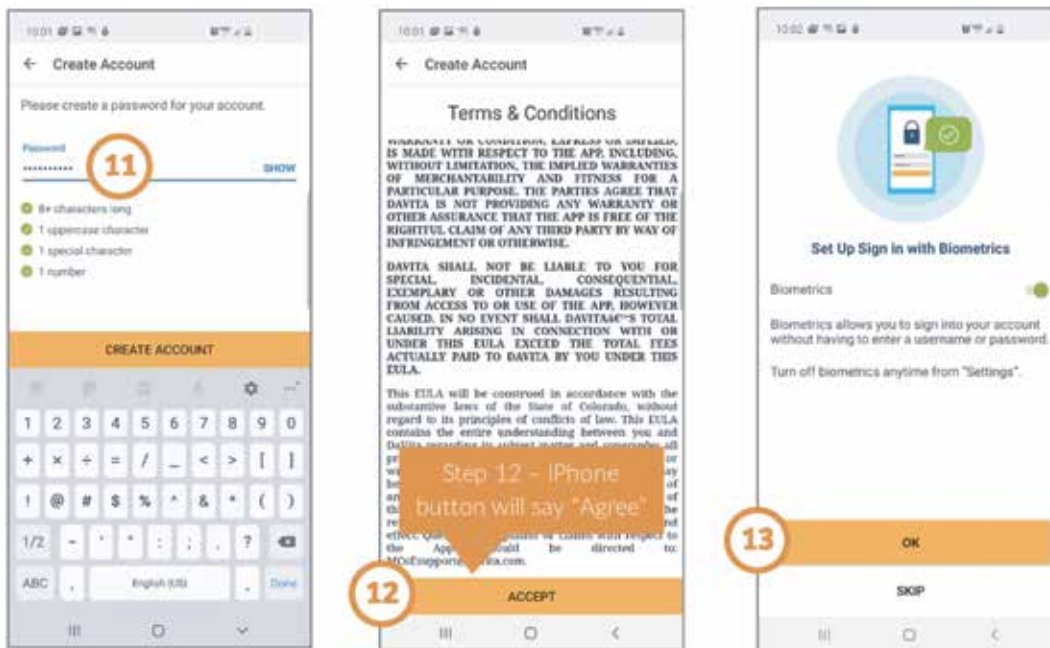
10:01

← Create Account

Please create a password for your account.

Password

••••••••••

11

SHOW

8+ characters long

1 uppercase character

1 special character

1 number

CREATE ACCOUNT

1 2 3 4 5 6 7 8 9 0

+ × ÷ = / _ < > [ ]

! @ # $ % ^ & * ( )

1/2 - ' " : ; , ?

ABC , English (US) . Done

10:01

← Create Account

Terms & Conditions

WARRANTY OR CONDITION, EXPRESS OR IMPLIED, IS MADE WITH RESPECT TO THE APP, INCLUDING, WITHOUT LIMITATION, THE IMPLIED WARRANTIES OF MERCHANTABILITY AND FITNESS FOR A PARTICULAR PURPOSE. THE PARTIES AGREE THAT DAVITA IS NOT PROVIDING ANY WARRANTY OR OTHER ASSURANCE THAT THE APP IS FREE OF THE RIGHTFUL CLAIM OF ANY THIRD PARTY BY WAY OF INFRINGEMENT OR OTHERWISE.

DAVITA SHALL NOT BE LIABLE TO YOU FOR SPECIAL, INCIDENTAL, CONSEQUENTIAL, EXEMPLARY OR OTHER DAMAGES RESULTING FROM ACCESS TO OR USE OF THE APP, HOWEVER CAUSED. IN NO EVENT SHALL DAVITAâ€™S TOTAL LIABILITY ARISING IN CONNECTION WITH OR UNDER THIS EULA EXCEED THE TOTAL FEES ACTUALLY PAID TO DAVITA BY YOU UNDER THIS EULA.

This EULA will be construed in accordance with the substantive laws of the State of Colorado, without regard to its principles of conflicts of law. This EULA contains the entire understanding between you and DaVita regarding its subject matter and supersedes all pr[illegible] be directed to: MDsupport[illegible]ita.com.

Step 12 – IPhone button will say "Agree"

12

ACCEPT

10:02

Set Up Sign in with Biometrics

Biometrics

Biometrics allows you to sign into your account without having to enter a username or password.

Turn off biometrics anytime from "Settings".

13

OK

SKIP